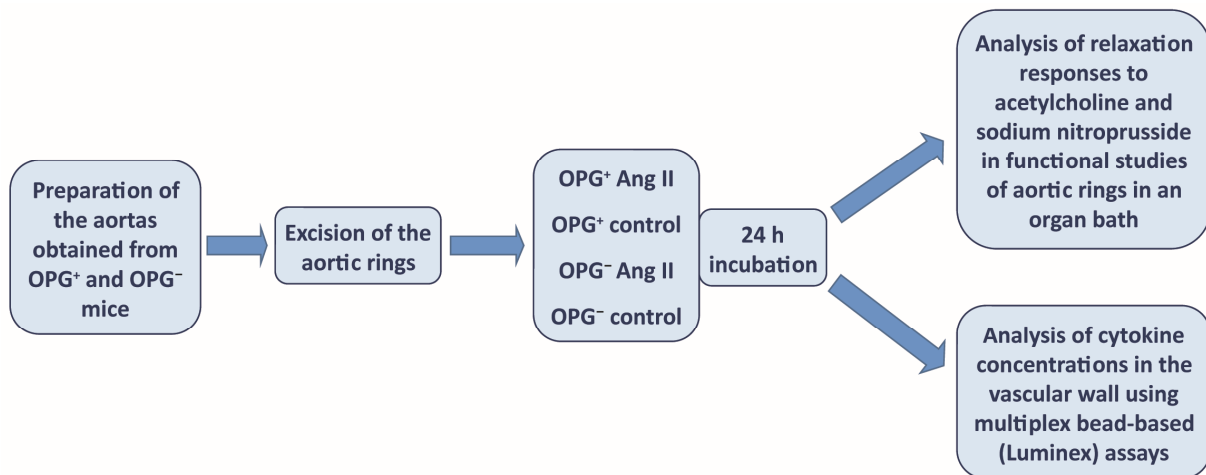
Preparation of the aortas obtained from OPG$^{+}$ and OPG$^{-}$ mice

Excision of the aortic rings

OPG$^{+}$ Ang II

OPG$^{+}$ control

OPG$^{-}$ Ang II

OPG$^{-}$ control

24 h incubation

Analysis of relaxation responses to acetylcholine and sodium nitroprusside in functional studies of aortic rings in an organ bath

Analysis of cytokine concentrations in the vascular wall using multiplex bead-based (Luminex) assays